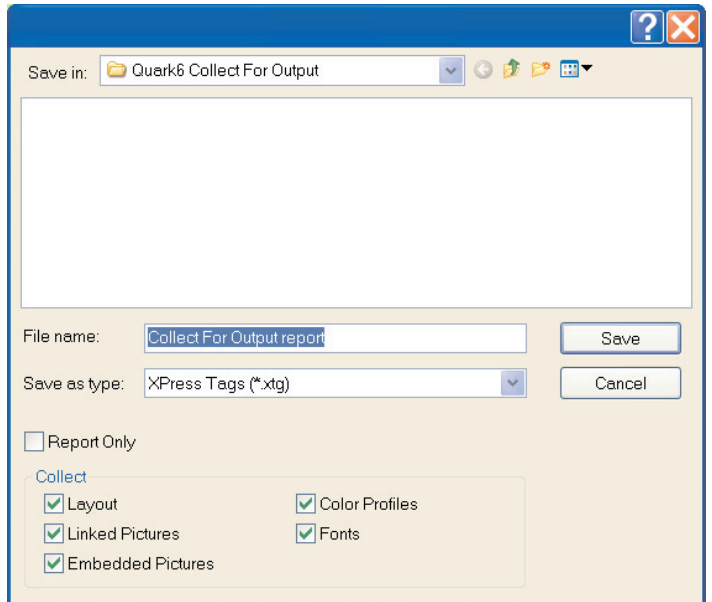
Save in: Quark6 Collect For Output

File name: Collect For Output report

Save

Save as type: XPress Tags (*.xtg)

Cancel

Report Only

Collect

Layout

Color Profiles

Linked Pictures

Fonts

Embedded Pictures